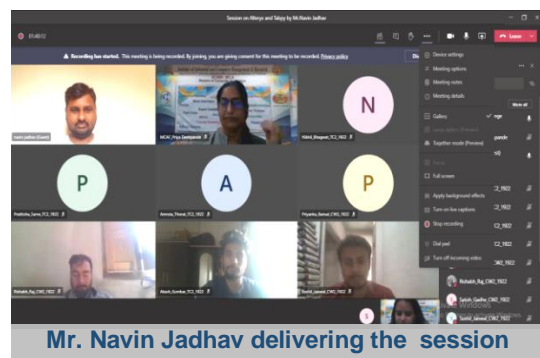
Session on Allergy and Tabipy by Mr.Navin Jadhav

01:40:12

Leave

Recording has started. This meeting is being recorded. By joining, you are giving consent for this meeting to be recorded. Privacy policy

Device settings
Meeting options
Meeting notes
Meeting details
Gallery
Together mode (Preview)
Full screen
Apply background effects
Turn on live captions
Stop recording
Dial pad
Turn off incoming video

Show all

N
P
A
P

Navin Jadhav (Guest)
MCAF_Priya Deshpande
Nikhil_Bhagwat_TC2_1922
Prabhsha_Sarne_TC2_1922
Amruta_Thorat_TC2_1922
Priyanka_Bansal_CM2_1922
Rishabh_Raj_CM2_1922
Akash_Gunkar_TC2_1922
Sushil_Jaiswal_CM2_1922
Rishabh_Raj_CM2_1922
Satish_Gadhe_CM2_1922
Sushil_Jaiswal_CM2_1922

Mr. Navin Jadhav delivering the session